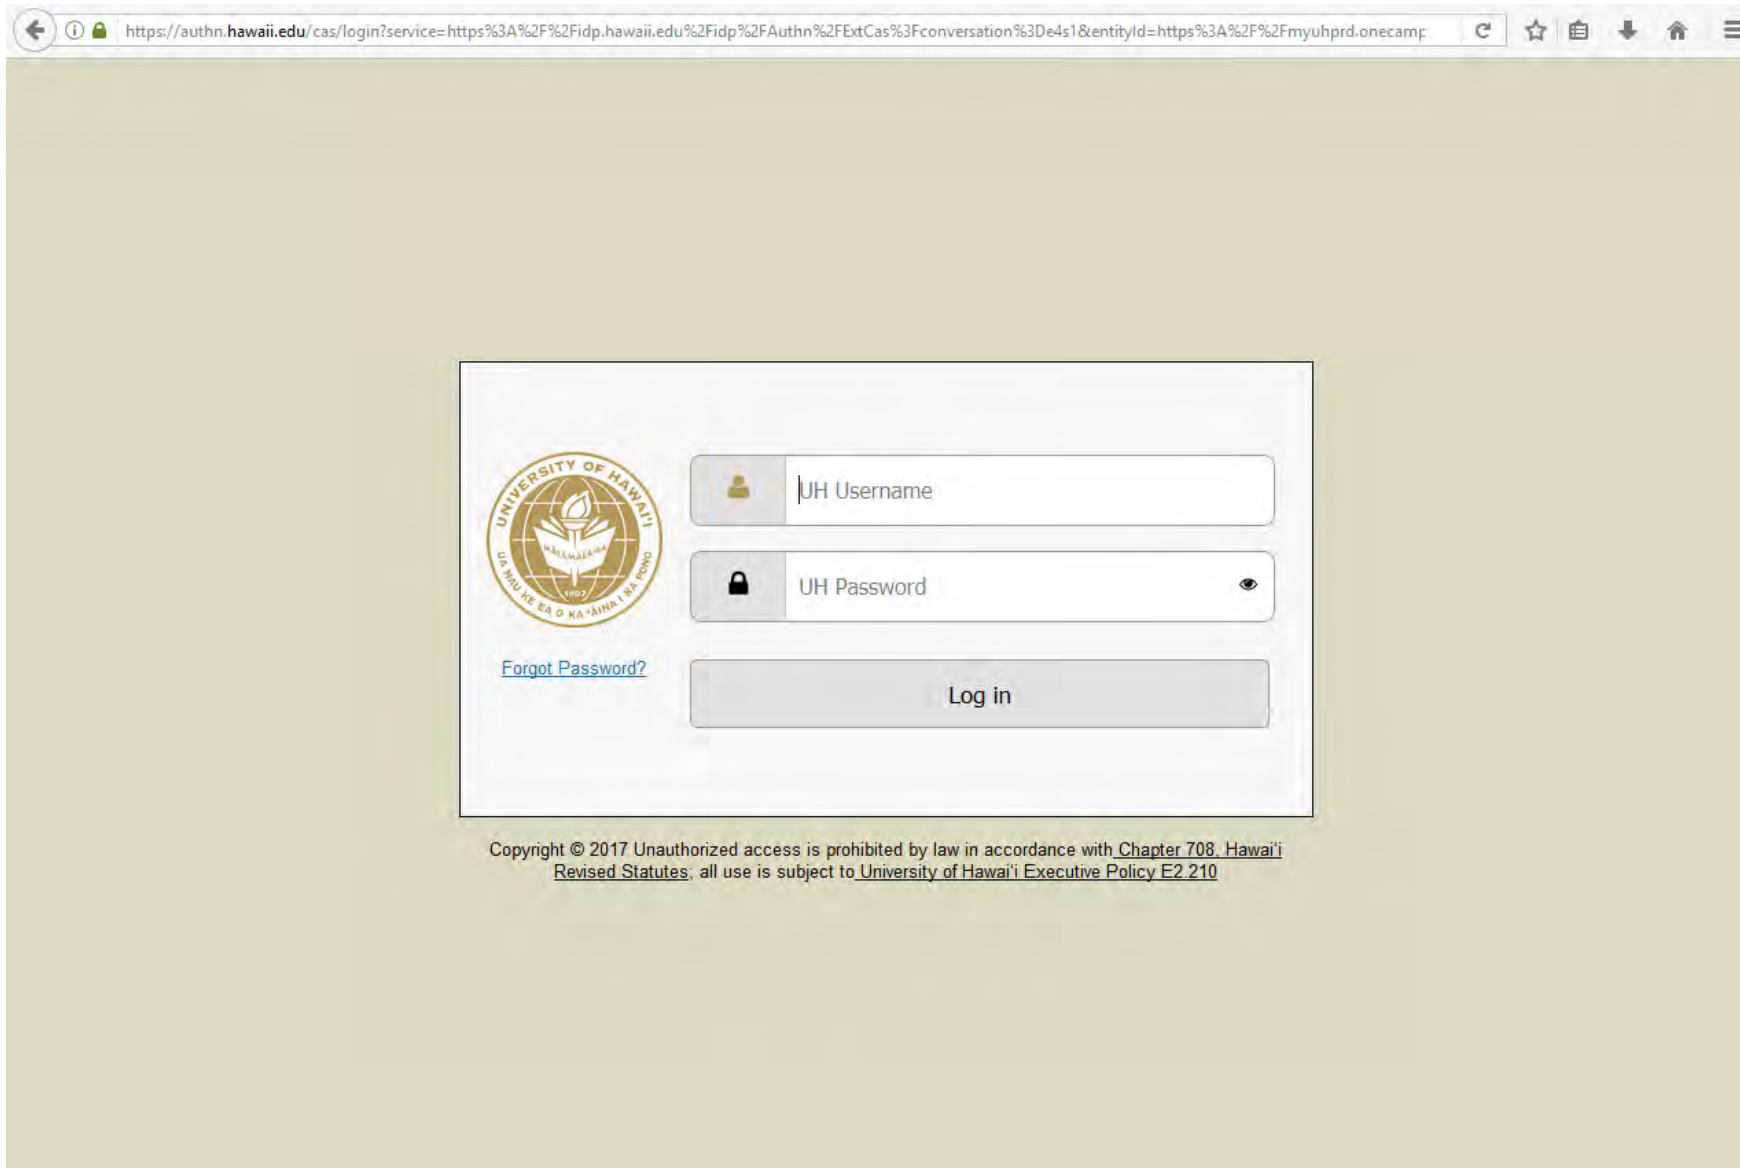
https://authn.hawaii.edu/cas/login?service=https%3A%2F%2Fidp.hawaii.edu%2Fidp%2FAuthn%2FExtCas%3Fconversation%3De4s1&entityId=https%3A%2F%2Fmyuhprd.onecamp

UNIVERSITY OF HAWAI'I
MĀLAMALAMA
UA MAU KE EA O KA 'ĀINA I KA PONO
1907

UH Username

UH Password

Forgot Password?

Log in

Copyright © 2017 Unauthorized access is prohibited by law in accordance with Chapter 708, Hawai'i Revised Statutes; all use is subject to University of Hawai'i Executive Policy E2.210